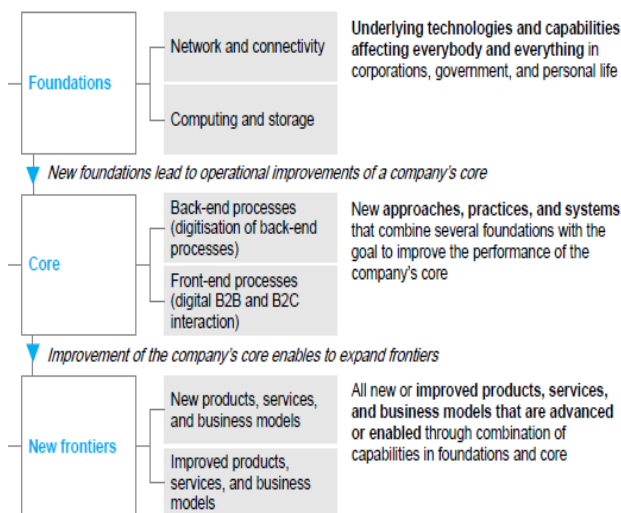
Foundations

Network and connectivity

Computing and storage

Underlying technologies and capabilities affecting everybody and everything in corporations, government, and personal life

New foundations lead to operational improvements of a company's core

Core

Back-end processes (digitisation of back-end processes)

Front-end processes (digital B2B and B2C interaction)

New approaches, practices, and systems that combine several foundations with the goal to improve the performance of the company's core

Improvement of the company's core enables to expand frontiers

New frontiers

New products, services, and business models

Improved products, services, and business models

All new or improved products, services, and business models that are advanced or enabled through combination of capabilities in foundations and core